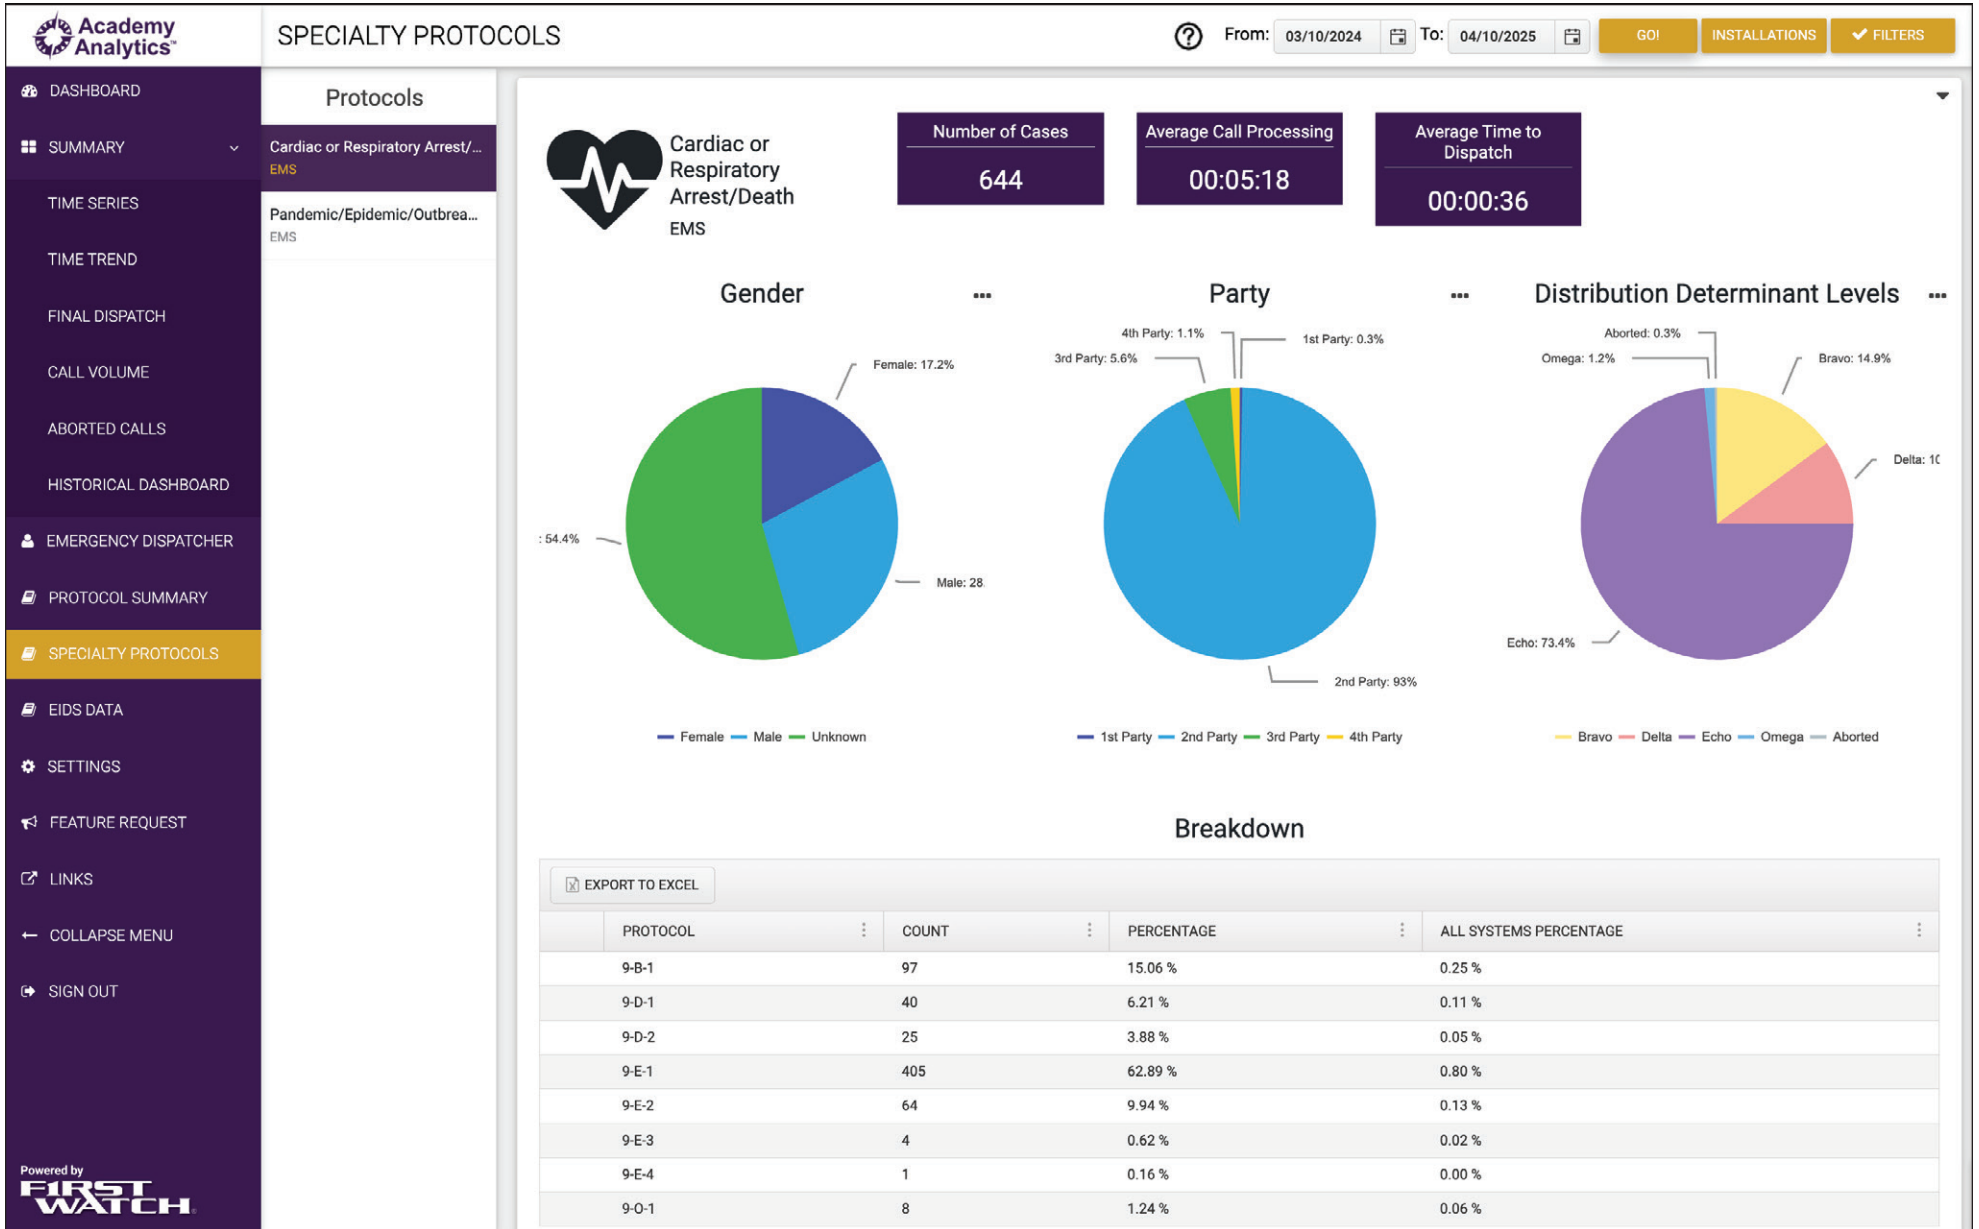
Academy Analytics™

SPECIALTY PROTOCOLS

From: 03/10/2024 To: 04/10/2025 GO! INSTALLATIONS FILTERS

DASHBOARD
SUMMARY
TIME SERIES
TIME TREND
FINAL DISPATCH
CALL VOLUME
ABORTED CALLS
HISTORICAL DASHBOARD
EMERGENCY DISPATCHER
PROTOCOL SUMMARY
SPECIALTY PROTOCOLS
EIDS DATA
SETTINGS
FEATURE REQUEST
LINKS
COLLAPSE MENU
SIGN OUT

Powered by FIRST WATCH

Protocols
Cardiac or Respiratory Arrest/...
EMS
Pandemic/Epidemic/Outbrea...
EMS

Cardiac or Respiratory Arrest/Death
EMS

Number of Cases
644

Average Call Processing
00:05:18

Average Time to Dispatch
00:00:36

Gender
Female: 17.2%
: 54.4%
Male: 28
Female Male Unknown

Party
4th Party: 1.1%
3rd Party: 5.6%
1st Party: 0.3%
2nd Party: 93%
1st Party 2nd Party 3rd Party 4th Party

Distribution Determinant Levels
Aborted: 0.3%
Omega: 1.2%
Bravo: 14.9%
Delta: 1(
Echo: 73.4%
Bravo Delta Echo Omega Aborted

Breakdown

EXPORT TO EXCEL

| PROTOCOL | COUNT | PERCENTAGE | ALL SYSTEMS PERCENTAGE |
|---|---|---|---|
| 9-B-1 | 97 | 15.06 % | 0.25 % |
| 9-D-1 | 40 | 6.21 % | 0.11 % |
| 9-D-2 | 25 | 3.88 % | 0.05 % |
| 9-E-1 | 405 | 62.89 % | 0.80 % |
| 9-E-2 | 64 | 9.94 % | 0.13 % |
| 9-E-3 | 4 | 0.62 % | 0.02 % |
| 9-E-4 | 1 | 0.16 % | 0.00 % |
| 9-O-1 | 8 | 1.24 % | 0.06 % |